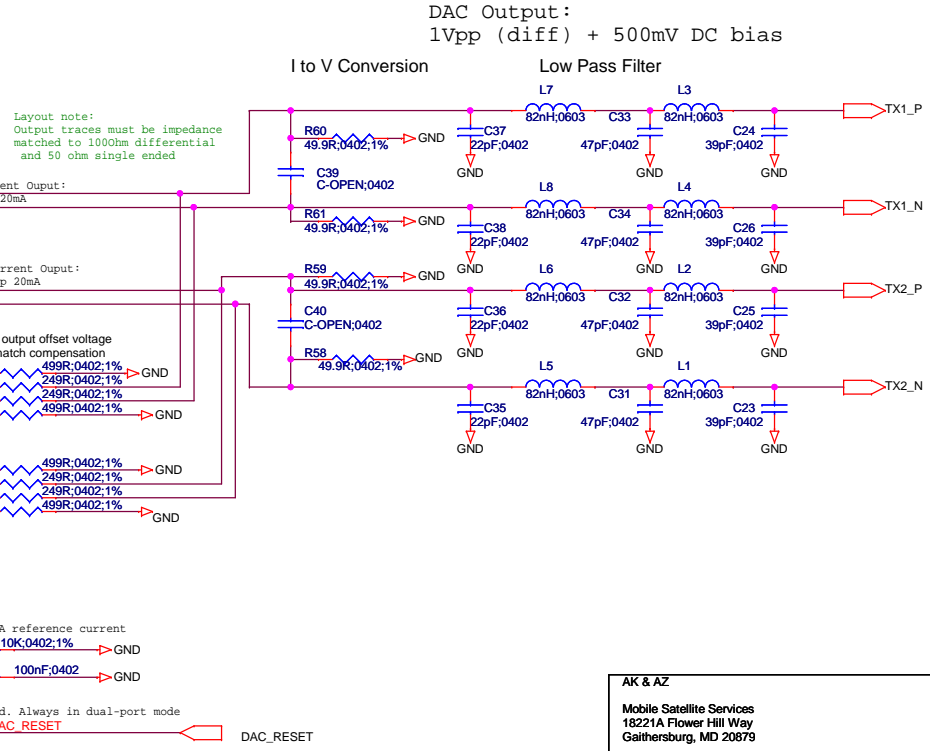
DAC Output:
1Vpp (diff) + 500mV DC bias

I to V Conversion

Low Pass Filter

Layout note:
Output traces must be impedance matched to 100Ohm differential and 50 ohm single ended

ent Ouput:
20mA

rrent Ouput:
p 20mA

output offset voltage
natch compensation

R60
49.9R;0402;1%
GND

C39
C-OPEN;0402

R61
49.9R;0402;1%
GND

R59
49.9R;0402;1%
GND

C40
C-OPEN;0402

R58
49.9R;0402;1%
GND

499R;0402;1%
249R;0402;1%
249R;0402;1%
499R;0402;1%
GND
GND

499R;0402;1%
249R;0402;1%
249R;0402;1%
499R;0402;1%
GND
GND

L7
82nH;0603
C37
22pF;0402
GND
C33
47pF;0402
GND
L3
82nH;0603
C24
39pF;0402
GND
TX1_P

L8
82nH;0603
C38
22pF;0402
GND
C34
47pF;0402
GND
L4
82nH;0603
C26
39pF;0402
GND
TX1_N

L6
82nH;0603
C36
22pF;0402
GND
C32
47pF;0402
GND
L2
82nH;0603
C25
39pF;0402
GND
TX2_P

L5
82nH;0603
C35
22pF;0402
GND
C31
47pF;0402
GND
L1
82nH;0603
C23
39pF;0402
GND
TX2_N

A reference current
10K;0402;1%
GND
100nF;0402
GND

d. Always in dual-port mode
DAC_RESET
DAC_RESET

AK & AZ

Mobile Satellite Services
18221A Flower Hill Way
Gaithersburg, MD 20879